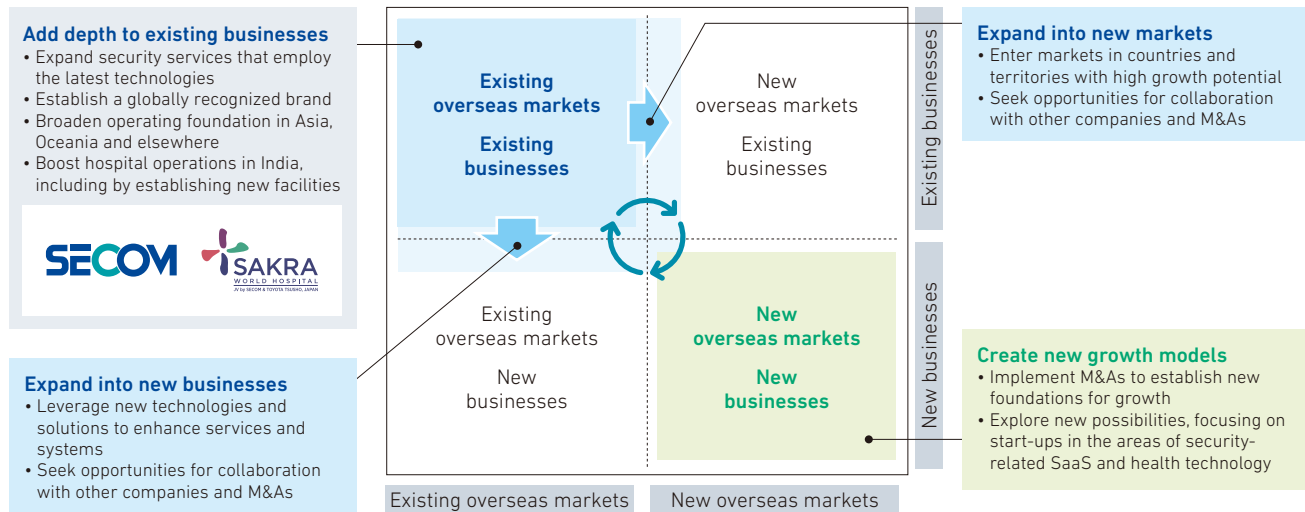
Add depth to existing businesses
• Expand security services that employ the latest technologies
• Establish a globally recognized brand
• Broaden operating foundation in Asia, Oceania and elsewhere
• Boost hospital operations in India, including by establishing new facilities

SECOM

SAKRA WORLD HOSPITAL
by SECOM & TOYOTA TSUSHO, JAPAN

Expand into new businesses
• Leverage new technologies and solutions to enhance services and systems
• Seek opportunities for collaboration with other companies and M&As

Existing overseas markets
Existing businesses

New overseas markets
Existing businesses

Existing overseas markets
New businesses

New overseas markets
New businesses

Existing overseas markets

New overseas markets

Existing businesses

New businesses

Expand into new markets
• Enter markets in countries and territories with high growth potential
• Seek opportunities for collaboration with other companies and M&As

Create new growth models
• Implement M&As to establish new foundations for growth
• Explore new possibilities, focusing on start-ups in the areas of security-related SaaS and health technology